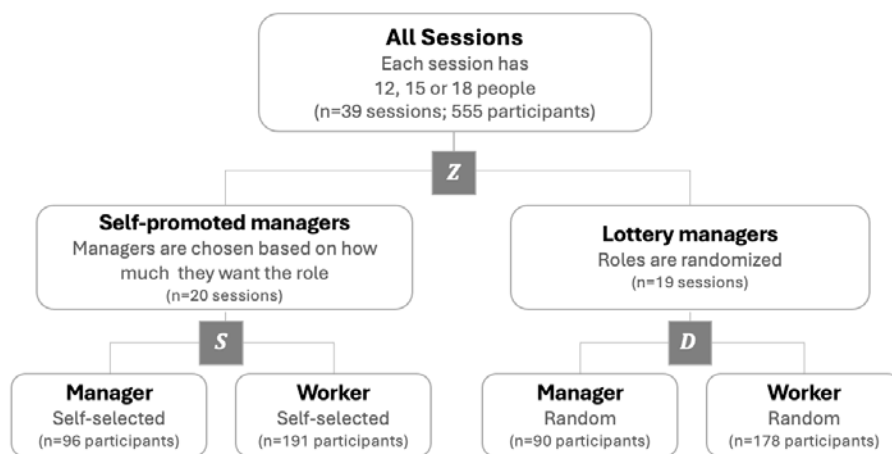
**All Sessions**
Each session has 12, 15 or 18 people
(n=39 sessions; 555 participants)

*Z*

**Self-promoted managers**
Managers are chosen based on how much they want the role
(n=20 sessions)

**Lottery managers**
Roles are randomized
(n=19 sessions)

*S*

*D*

**Manager**
Self-selected
(n=96 participants)

**Worker**
Self-selected
(n=191 participants)

**Manager**
Random
(n=90 participants)

**Worker**
Random
(n=178 participants)